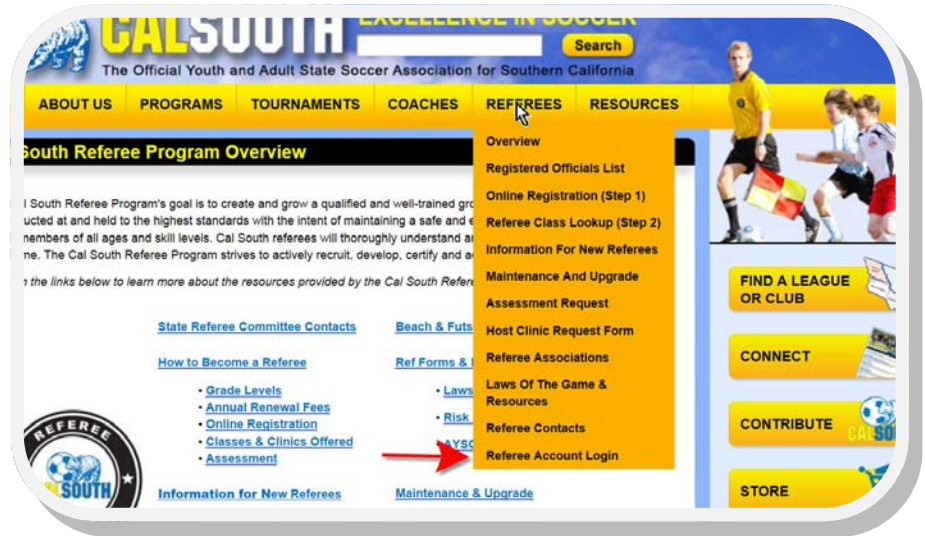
CALSOUTH EXCELLENCE IN SOCCER
Search
The Official Youth and Adult State Soccer Association for Southern California

ABOUT US PROGRAMS TOURNAMENTS COACHES REFEREES RESOURCES

Overview
Registered Officials List
Online Registration (Step 1)
Referee Class Lookup (Step 2)
Information For New Referees
Maintenance And Upgrade
Assessment Request
Host Clinic Request Form
Referee Associations
Laws Of The Game & Resources
Referee Contacts
Referee Account Login

South Referee Program Overview

l South Referee Program's goal is to create and grow a qualified and well-trained gro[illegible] ucted at and held to the highest standards with the intent of maintaining a safe and e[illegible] members of all ages and skill levels. Cal South referees will thoroughly understand a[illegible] me. The Cal South Referee Program strives to actively recruit, develop, certify and a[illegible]

n the links below to learn more about the resources provided by the Cal South Refe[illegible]

State Referee Committee Contacts
How to Become a Referee
• Grade Levels
• Annual Renewal Fees
• Online Registration
• Classes & Clinics Offered
• Assessment
Information for New Referees

Beach & Futs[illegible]
Ref Forms & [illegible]
• Laws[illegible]
• Risk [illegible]
AYSO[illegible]
Maintenance & Upgrade

REFEREE
CALSOUTH

FIND A LEAGUE OR CLUB
CONNECT
CONTRIBUTE
CALSOU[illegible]
STORE